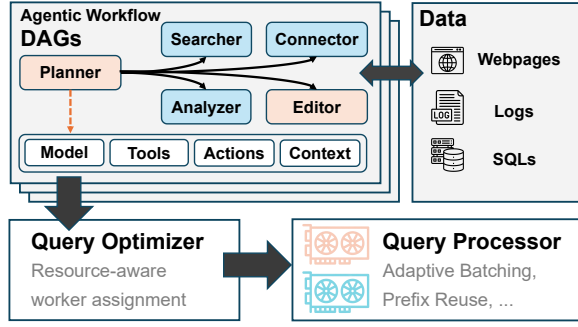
Agentic Workflow
DAGs
Planner
Searcher
Connector
Analyzer
Editor
Model
Tools
Actions
Context
Data
Webpages
LOG
Logs
SQLs
Query Optimizer
Resource-aware worker assignment
Query Processor
Adaptive Batching, Prefix Reuse, ...